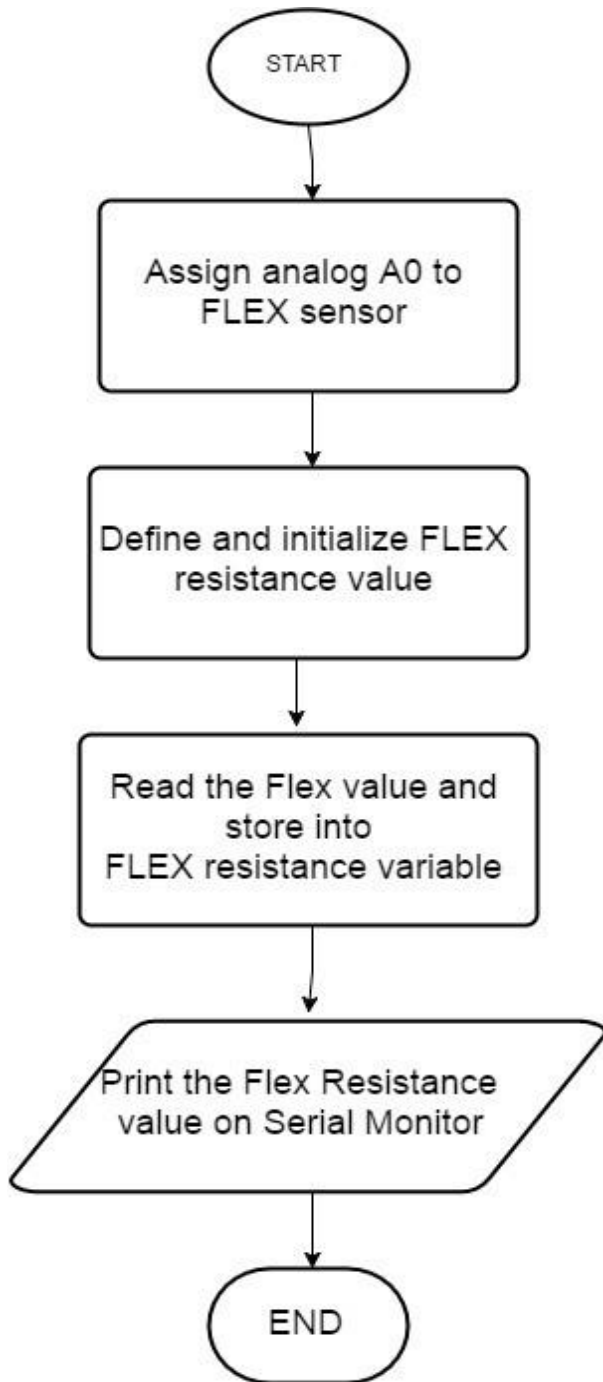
START

Assign analog A0 to FLEX sensor

Define and initialize FLEX resistance value

Read the Flex value and store into FLEX resistance variable

Print the Flex Resistance value on Serial Monitor

END